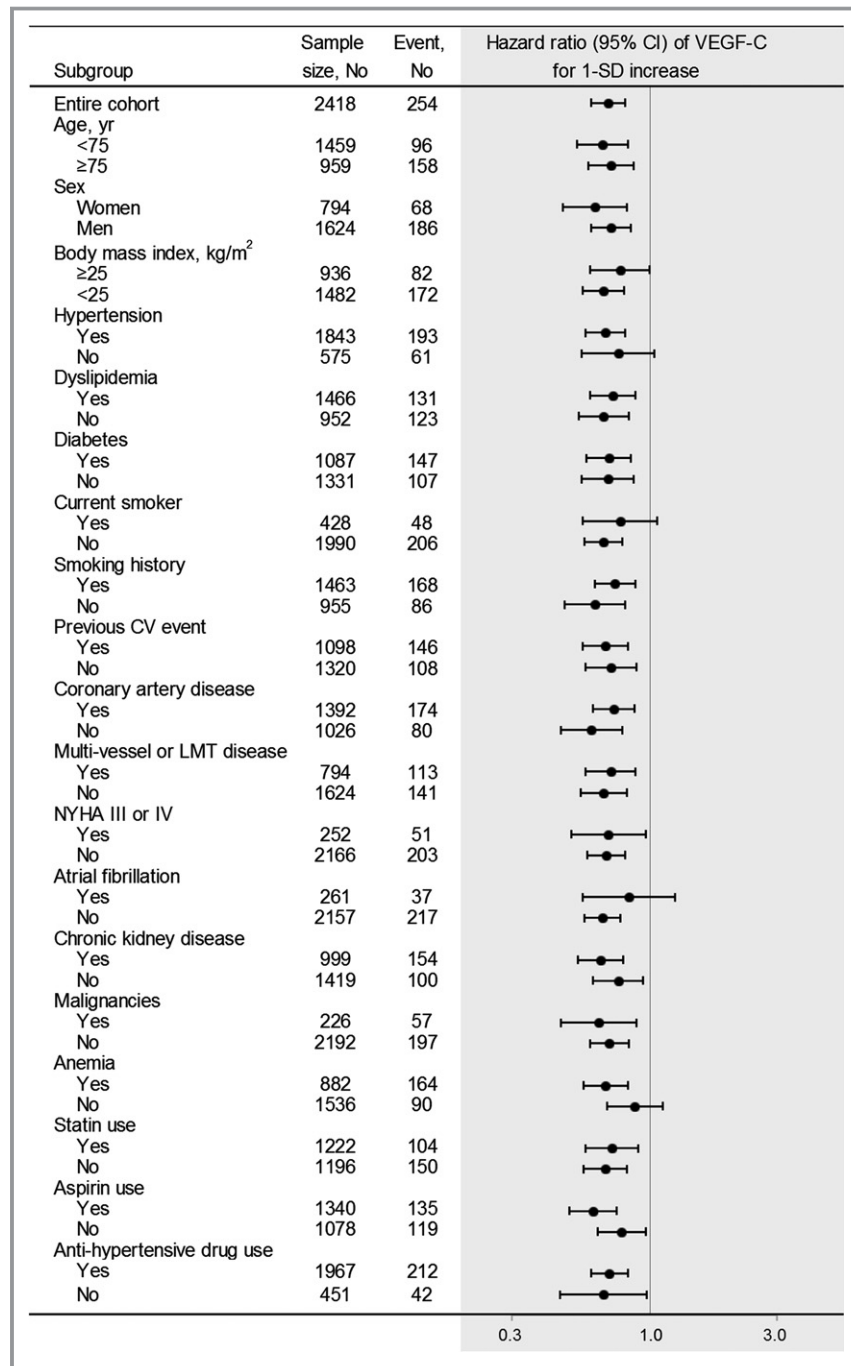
| Subgroup | Sample size, No | Event, No | Hazard ratio (95% CI) of VEGF-C for 1-SD increase |
|---|---|---|---|
| Entire cohort | 2418 | 254 | |
| Age, yr | | | |
| <75 | 1459 | 96 | |
| ≥75 | 959 | 158 | |
| Sex | | | |
| Women | 794 | 68 | |
| Men | 1624 | 186 | |
| Body mass index, kg/m$^2$ | | | |
| ≥25 | 936 | 82 | |
| <25 | 1482 | 172 | |
| Hypertension | | | |
| Yes | 1843 | 193 | |
| No | 575 | 61 | |
| Dyslipidemia | | | |
| Yes | 1466 | 131 | |
| No | 952 | 123 | |
| Diabetes | | | |
| Yes | 1087 | 147 | |
| No | 1331 | 107 | |
| Current smoker | | | |
| Yes | 428 | 48 | |
| No | 1990 | 206 | |
| Smoking history | | | |
| Yes | 1463 | 168 | |
| No | 955 | 86 | |
| Previous CV event | | | |
| Yes | 1098 | 146 | |
| No | 1320 | 108 | |
| Coronary artery disease | | | |
| Yes | 1392 | 174 | |
| No | 1026 | 80 | |
| Multi-vessel or LMT disease | | | |
| Yes | 794 | 113 | |
| No | 1624 | 141 | |
| NYHA III or IV | | | |
| Yes | 252 | 51 | |
| No | 2166 | 203 | |
| Atrial fibrillation | | | |
| Yes | 261 | 37 | |
| No | 2157 | 217 | |
| Chronic kidney disease | | | |
| Yes | 999 | 154 | |
| No | 1419 | 100 | |
| Malignancies | | | |
| Yes | 226 | 57 | |
| No | 2192 | 197 | |
| Anemia | | | |
| Yes | 882 | 164 | |
| No | 1536 | 90 | |
| Statin use | | | |
| Yes | 1222 | 104 | |
| No | 1196 | 150 | |
| Aspirin use | | | |
| Yes | 1340 | 135 | |
| No | 1078 | 119 | |
| Anti-hypertensive drug use | | | |
| Yes | 1967 | 212 | |
| No | 451 | 42 | |

0.3 1.0 3.0